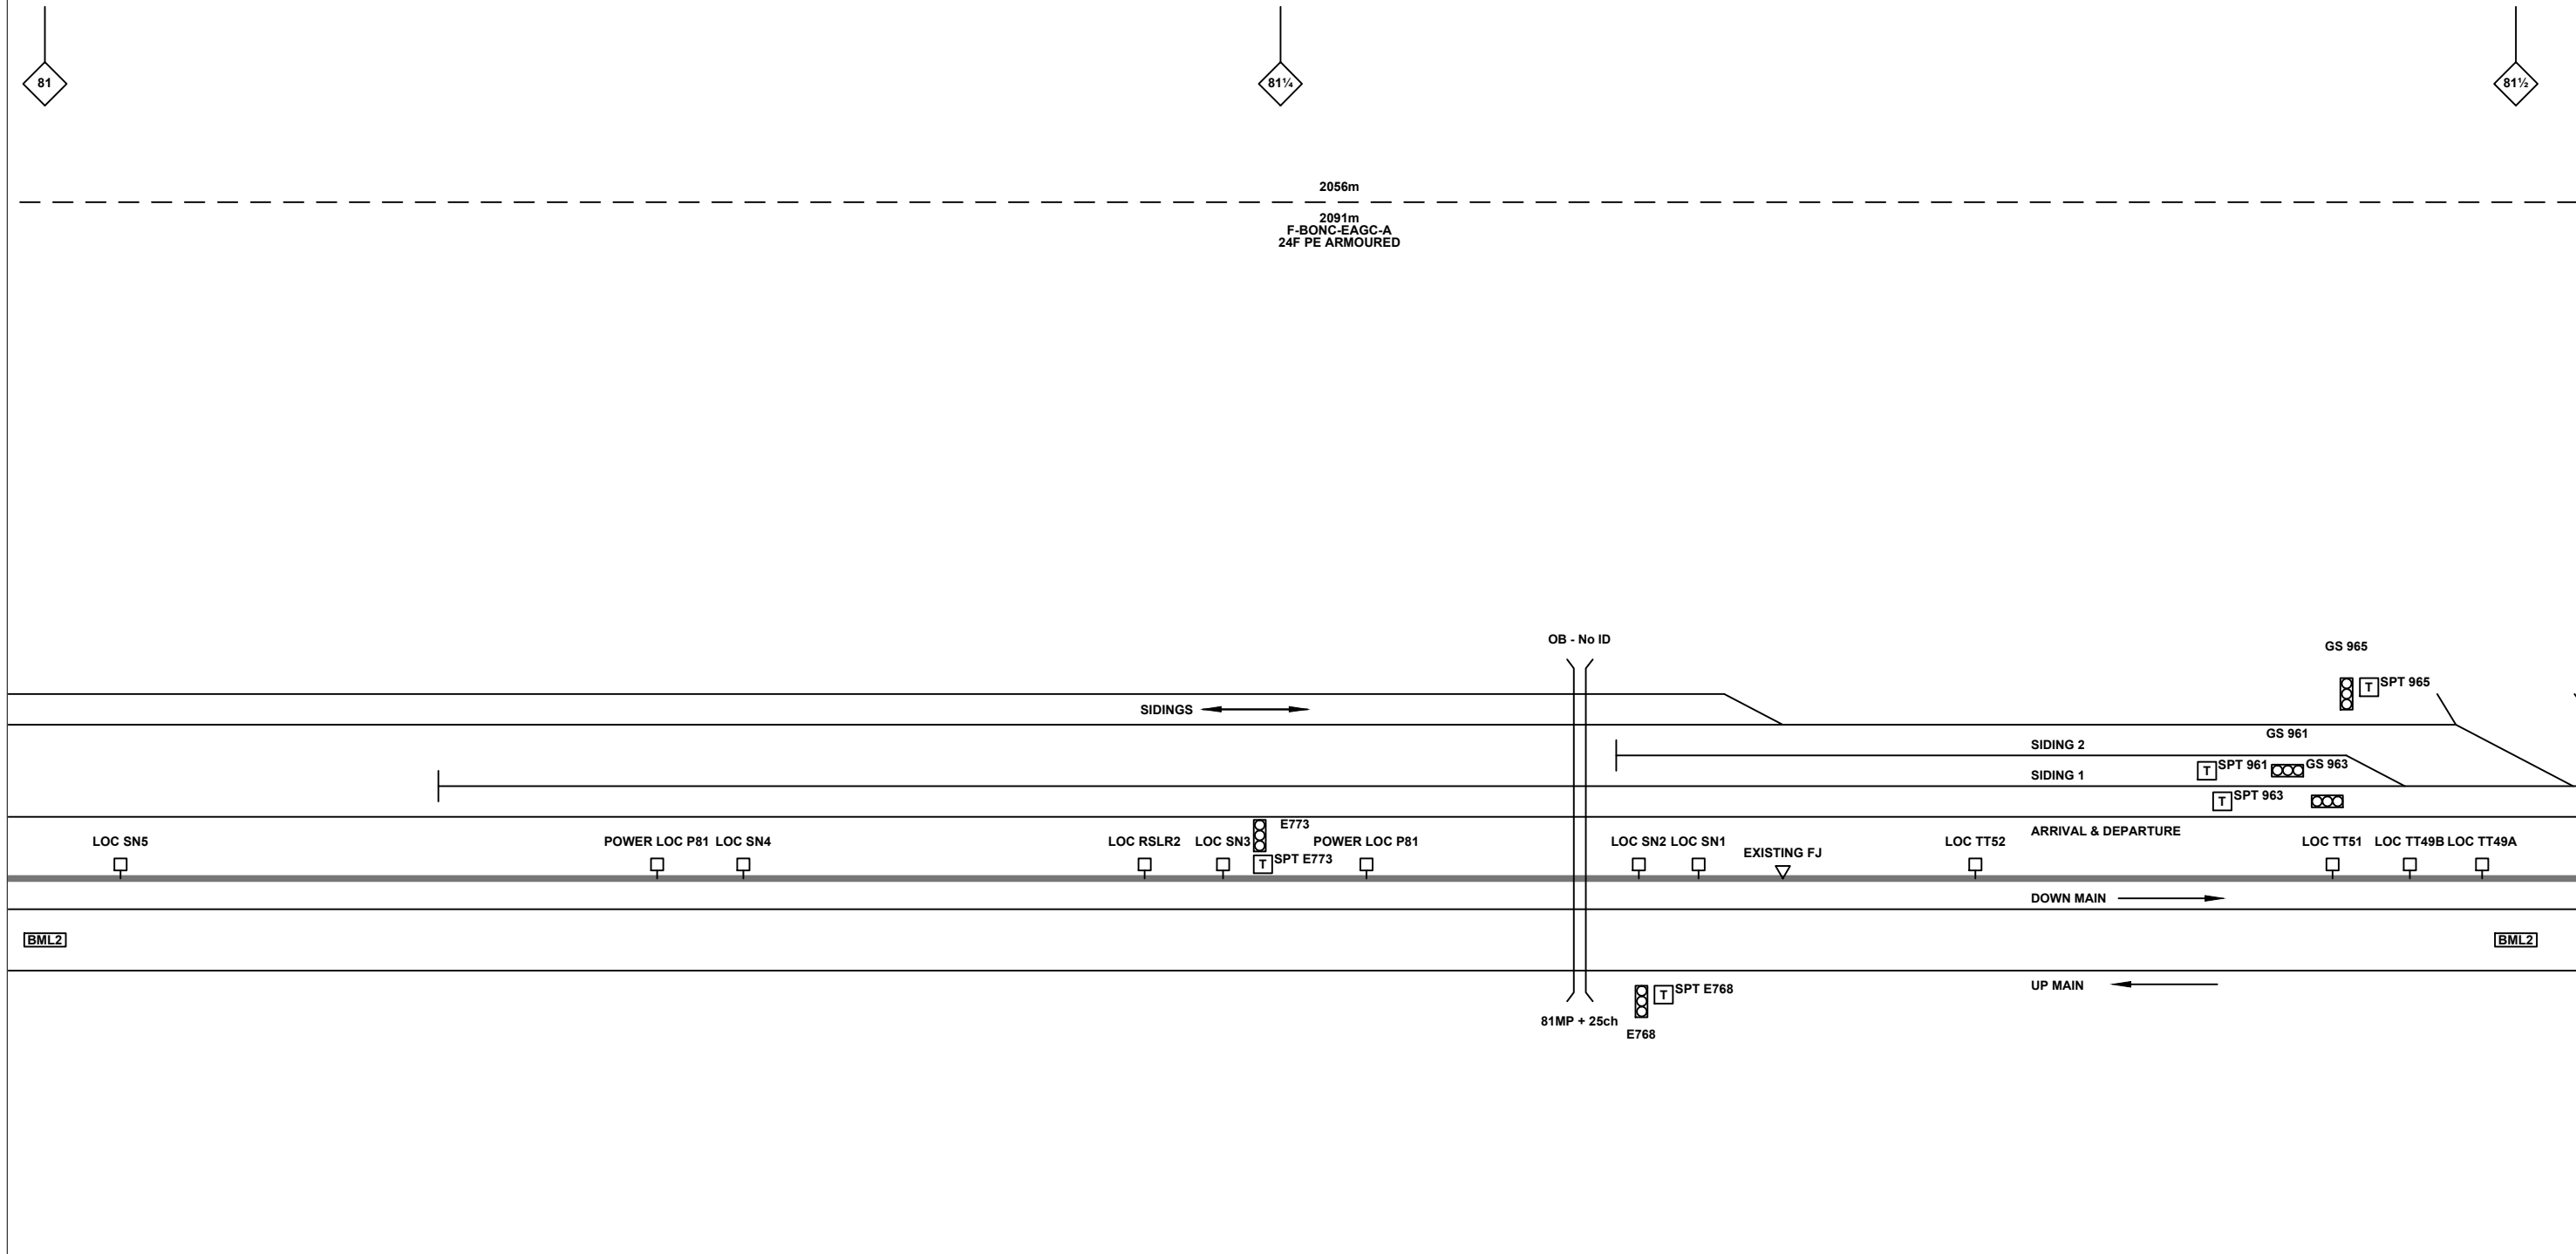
81

81¼

81½

2056m

2091m
F-BONC-EAGC-A
24F PE ARMOURED

OB - No ID

GS 965

T SPT 965

SIDINGS

GS 961

SIDING 2

SIDING 1

T SPT 961 GS 963

T SPT 963

E773

LOC SN5

POWER LOC P81

LOC SN4

LOC RSLR2

LOC SN3

T SPT E773

POWER LOC P81

LOC SN2

LOC SN1

EXISTING FJ

LOC TT52

ARRIVAL & DEPARTURE

LOC TT51

LOC TT49B

LOC TT49A

DOWN MAIN

BML2

BML2

UP MAIN

T SPT E768

81MP + 25ch

E768